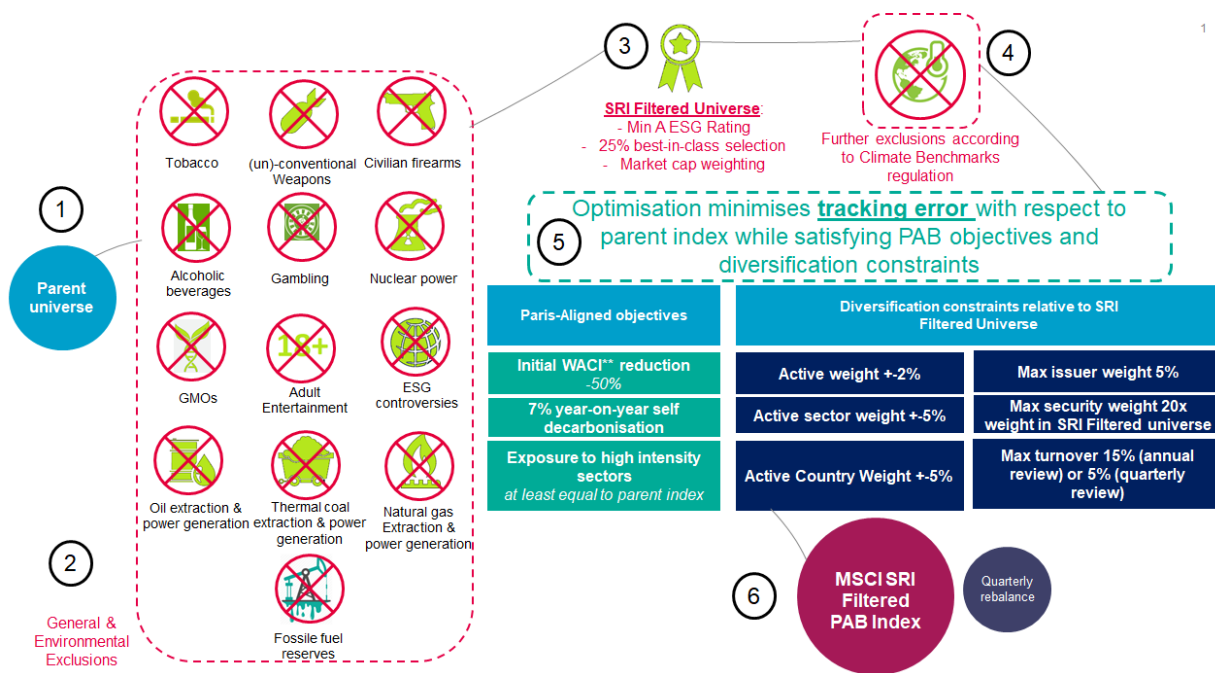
1

1

Parent universe

Tobacco

(un)-conventional Weapons

Civilian firearms

Alcoholic beverages

Gambling

Nuclear power

GMOs

18+

Adult Entertainment

ESG controversies

Oil extraction & power generation

Thermal coal extraction & power generation

Natural gas Extraction & power generation

Fossile fuel reserves

2

General & Environmental Exclusions

3

SRI Filtered Universe:
- Min A ESG Rating
- 25% best-in-class selection
- Market cap weighting

4

Further exclusions according to Climate Benchmarks regulation

5

Optimisation minimises **tracking error** with respect to parent index while satisfying PAB objectives and diversification constraints

| Paris-Aligned objectives |
|---|
| Initial WACI** reduction -50% |
| 7% year-on-year self decarbonisation |
| Exposure to high intensity sectors at least equal to parent index |

| Diversification constraints relative to SRI Filtered Universe | |
|---|---|
| Active weight +-2% | Max issuer weight 5% |
| Active sector weight +-5% | Max security weight 20x weight in SRI Filtered universe |
| Active Country Weight +-5% | Max turnover 15% (annual review) or 5% (quarterly review) |

6

MSCI SRI Filtered PAB Index

Quarterly rebalance